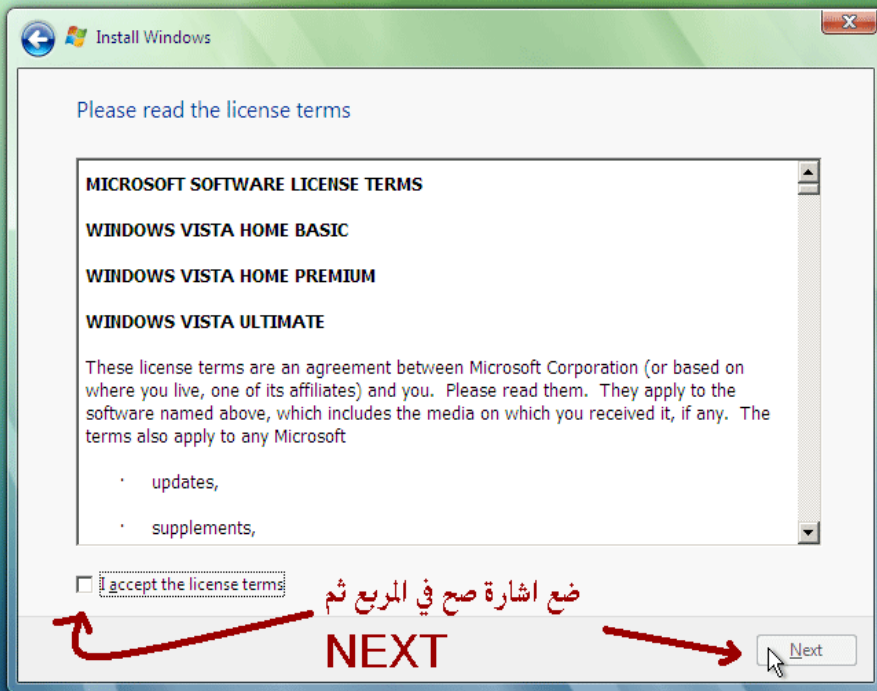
Install Windows

Please read the license terms

MICROSOFT SOFTWARE LICENSE TERMS

WINDOWS VISTA HOME BASIC

WINDOWS VISTA HOME PREMIUM

WINDOWS VISTA ULTIMATE

These license terms are an agreement between Microsoft Corporation (or based on where you live, one of its affiliates) and you. Please read them. They apply to the software named above, which includes the media on which you received it, if any. The terms also apply to any Microsoft

· updates,

· supplements,

I accept the license terms

ضع اشارة صح في المربع ثم

NEXT

Next